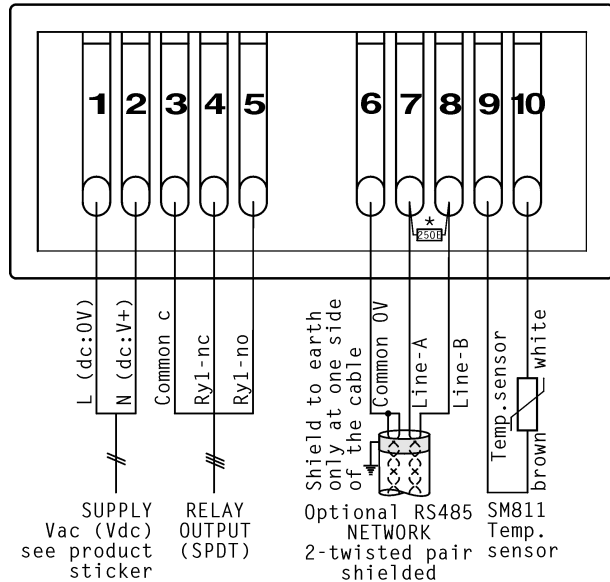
1 2 3 4 5 6 7 8 9 10

*
250R

L (dc:0V)
N (dc:V+)
Common c
Ry1-nc
Ry1-no
Shield to earth only at one side of the cable
Common 0V
Line-A
Line-B
Temp.sensor
white
brown

SUPPLY
Vac (Vdc)
see product
sticker

RELAY
OUTPUT
(SPDT)

Optional RS485
NETWORK
2-twisted pair
shielded

SM811
Temp.
sensor